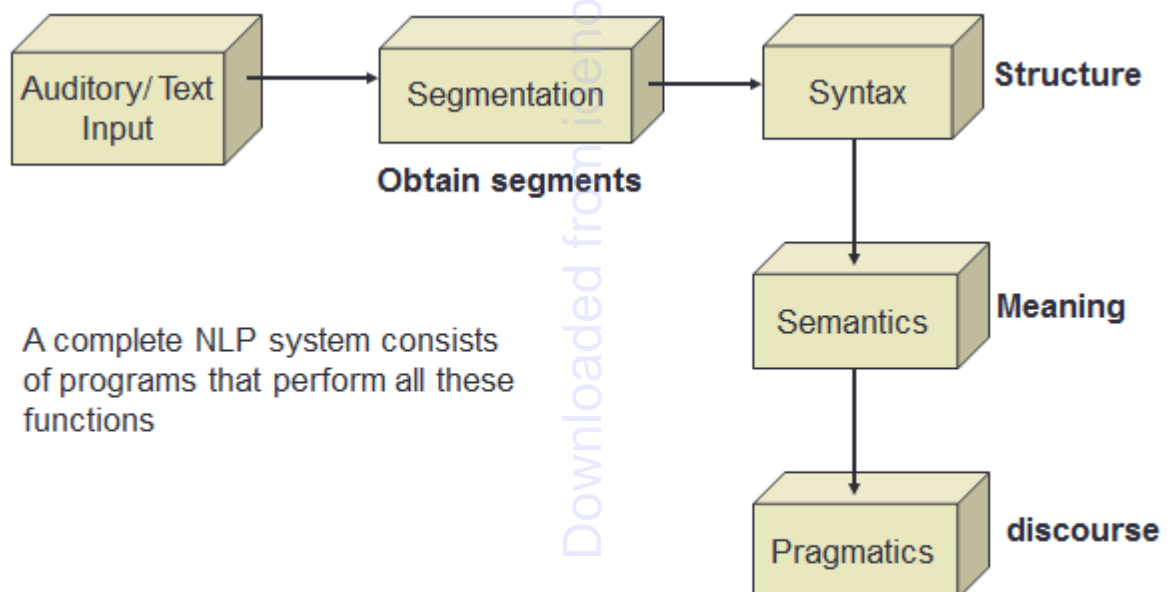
Auditory/ Text Input

Segmentation

Obtain segments

Syntax

Structure

Semantics

Meaning

Pragmatics

discourse

A complete NLP system consists of programs that perform all these functions

Downloaded from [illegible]